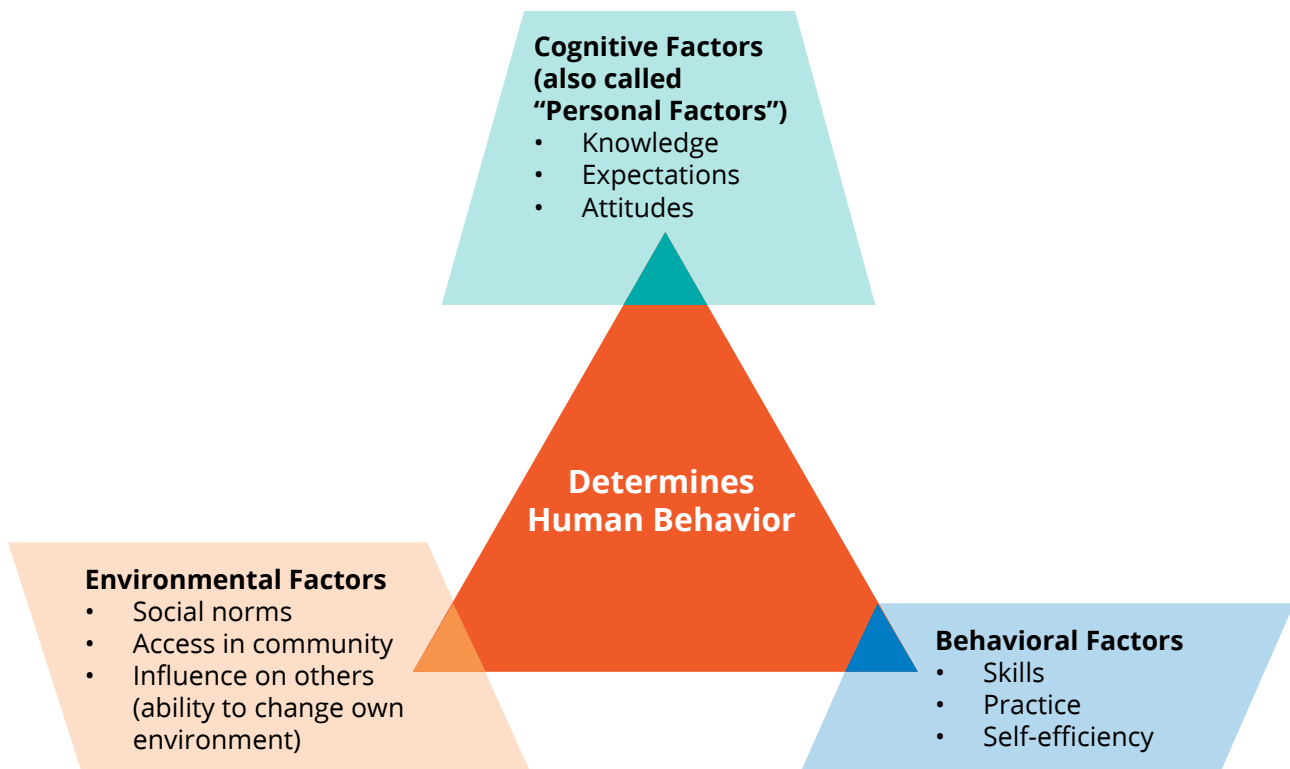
**Cognitive Factors (also called "Personal Factors")**
- Knowledge
- Expectations
- Attitudes

**Determines Human Behavior**

**Environmental Factors**
- Social norms
- Access in community
- Influence on others (ability to change own environment)

**Behavioral Factors**
- Skills
- Practice
- Self-efficiency